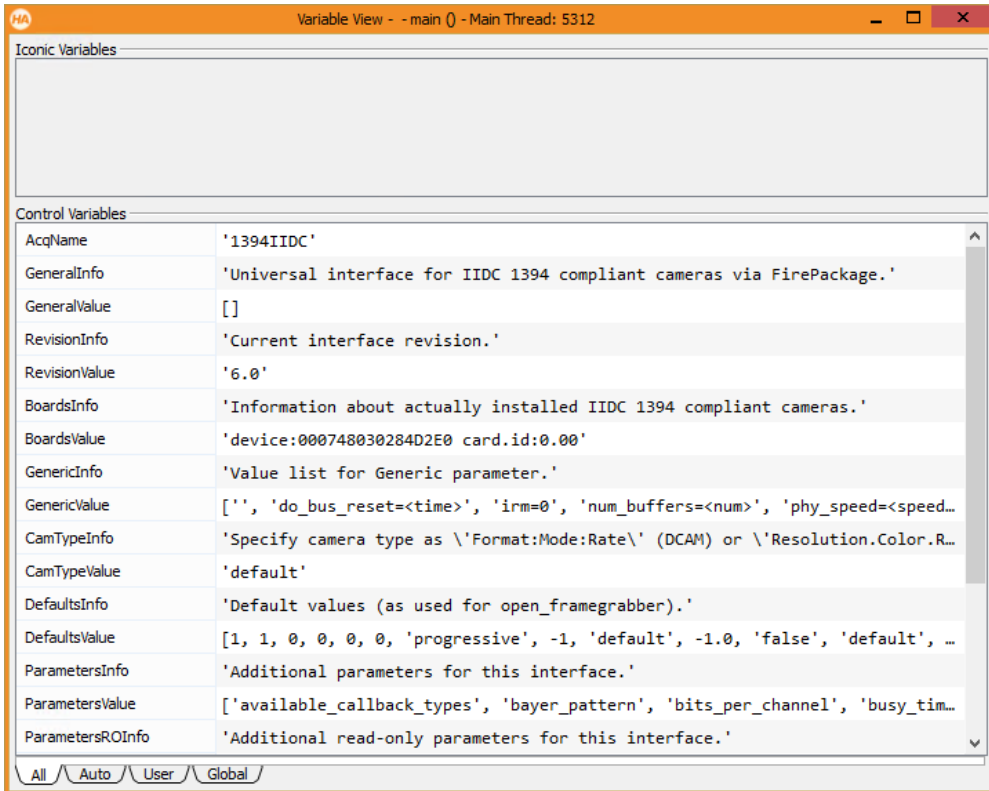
HA Variable View - - main () - Main Thread: 5312

Iconic Variables

Control Variables

| | |
|---|---|
| AcqName | '1394IIDC' |
| GeneralInfo | 'Universal interface for IIDC 1394 compliant cameras via FirePackage.' |
| GeneralValue | [] |
| RevisionInfo | 'Current interface revision.' |
| RevisionValue | '6.0' |
| BoardsInfo | 'Information about actually installed IIDC 1394 compliant cameras.' |
| BoardsValue | 'device:000748030284D2E0 card.id:0.00' |
| GenericInfo | 'Value list for Generic parameter.' |
| GenericValue | ['', 'do_bus_reset=<time>', 'irm=0', 'num_buffers=<num>', 'phy_speed=<speed… |
| CamTypeInfo | 'Specify camera type as \'Format:Mode:Rate\' (DCAM) or \'Resolution.Color.R… |
| CamTypeValue | 'default' |
| DefaultsInfo | 'Default values (as used for open_framegrabber).' |
| DefaultsValue | [1, 1, 0, 0, 0, 0, 'progressive', -1, 'default', -1.0, 'false', 'default', … |
| ParametersInfo | 'Additional parameters for this interface.' |
| ParametersValue | ['available_callback_types', 'bayer_pattern', 'bits_per_channel', 'busy_tim… |
| ParametersROInfo | 'Additional read-only parameters for this interface.' |

All Auto User Global